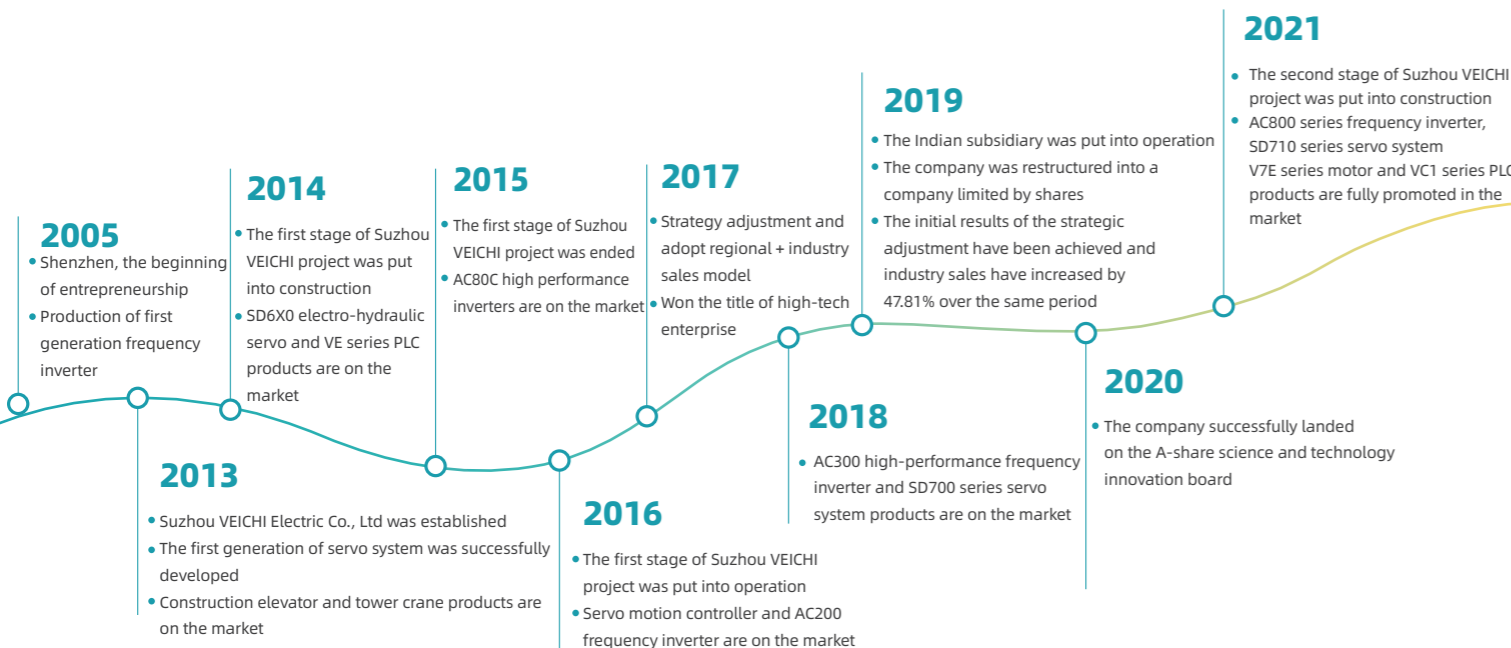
2005

Shenzhen, the beginning of entrepreneurship

Production of first generation frequency inverter

2013

Suzhou VEICHI Electric Co., Ltd was established

The first generation of servo system was successfully developed

Construction elevator and tower crane products are on the market

2014

The first stage of Suzhou VEICHI project was put into construction

SD6X0 electro-hydraulic servo and VE series PLC products are on the market

2015

The first stage of Suzhou VEICHI project was ended

AC80C high performance inverters are on the market

2016

The first stage of Suzhou VEICHI project was put into operation

Servo motion controller and AC200 frequency inverter are on the market

2017

Strategy adjustment and adopt regional + industry sales model

Won the title of high-tech enterprise

2018

AC300 high-performance frequency inverter and SD700 series servo system products are on the market

2019

The Indian subsidiary was put into operation

The company was restructured into a company limited by shares

The initial results of the strategic adjustment have been achieved and industry sales have increased by 47.81% over the same period

2020

The company successfully landed on the A-share science and technology innovation board

2021

The second stage of Suzhou VEICHI project was put into construction

AC800 series frequency inverter, SD710 series servo system V7E series motor and VC1 series PLC products are fully promoted in the market